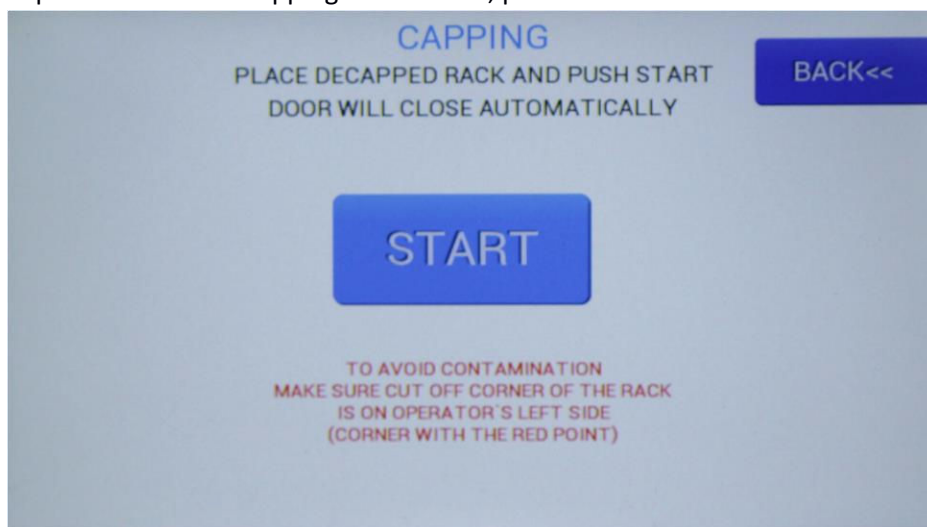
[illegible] capping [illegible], p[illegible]

CAPPING

PLACE DECAPPED RACK AND PUSH START
DOOR WILL CLOSE AUTOMATICALLY

BACK<<

START

TO AVOID CONTAMINATION
MAKE SURE CUT OFF CORNER OF THE RACK
IS ON OPERATOR`S LEFT SIDE
(CORNER WITH THE RED POINT)